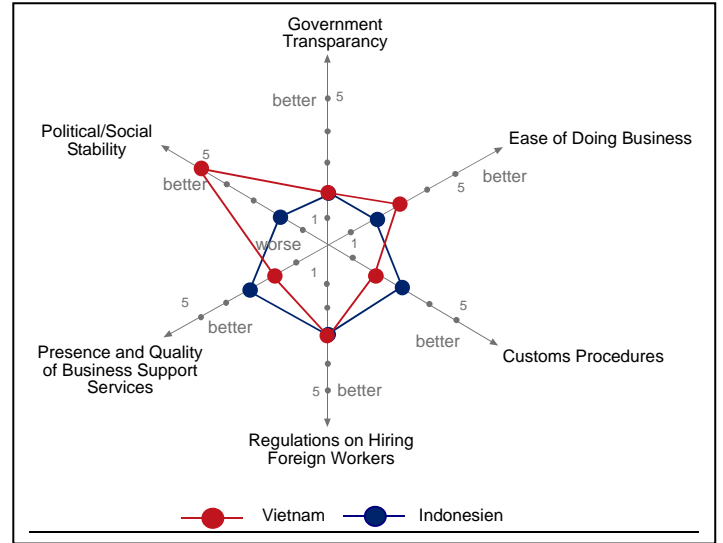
Government Transparancy

better 5

Political/Social Stability

5

better

Ease of Doing Business

better

5

1

1

worse

1

1

5

better

5

better

Presence and Quality of Business Support Services

Customs Procedures

5 better

Regulations on Hiring Foreign Workers

Vietnam

Indonesien